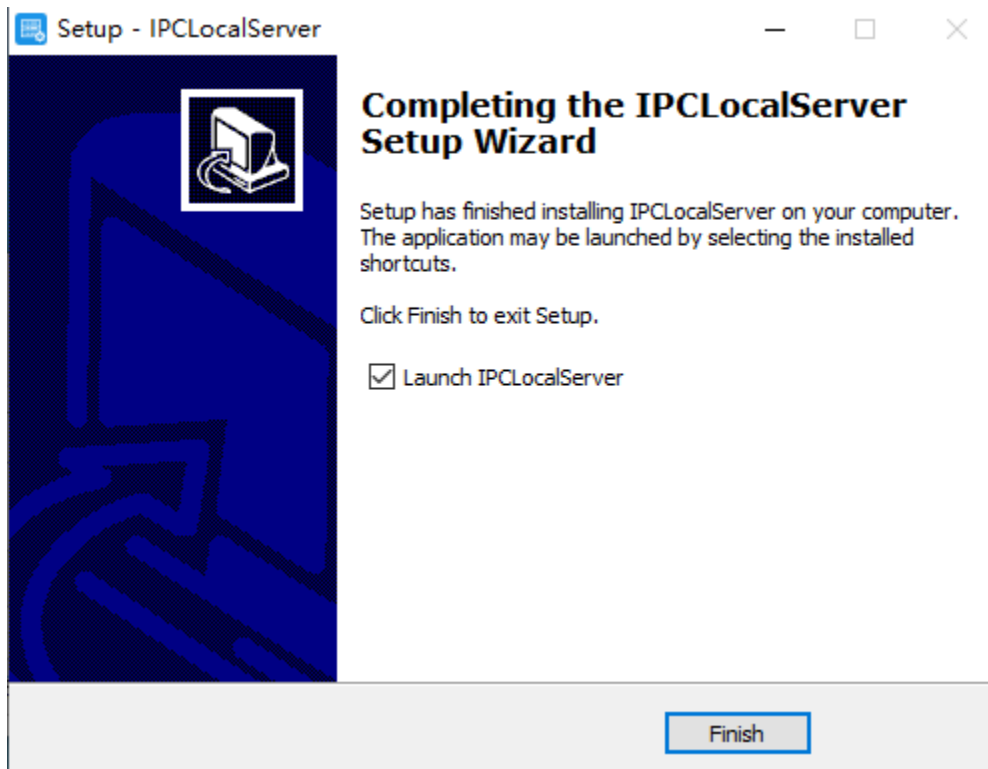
Setup - IPCLocalServer

Completing the IPCLocalServer Setup Wizard

Setup has finished installing IPCLocalServer on your computer. The application may be launched by selecting the installed shortcuts.

Click Finish to exit Setup.

Launch IPCLocalServer

Finish